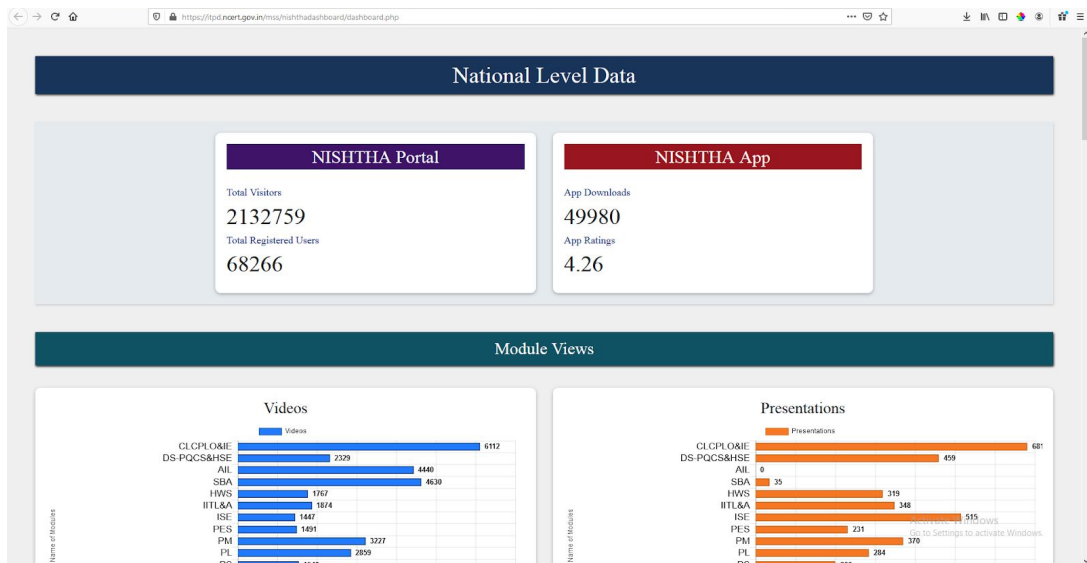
https://itpd.ncert.gov.in/mss/nishthadashboard/dashboard.php

National Level Data

NISHTHA Portal

Total Visitors
2132759
Total Registered Users
68266

NISHTHA App

App Downloads
49980
App Ratings
4.26

Module Views

Videos

Videos

Name of Modules

| Module | Videos |
|---|---|
| CLCPLO&IE | 6112 |
| DS-PQCS&HSE | 2329 |
| AIL | 4440 |
| SBA | 4630 |
| HWS | 1767 |
| IITL&A | 1874 |
| ISE | 1447 |
| PES | 1491 |
| PM | 3227 |
| PL | 2859 |

Presentations

Presentations

Name of Modules

| Module | Presentations |
|---|---|
| CLCPLO&IE | 681 |
| DS-PQCS&HSE | 459 |
| AIL | 0 |
| SBA | 35 |
| HWS | 319 |
| IITL&A | 348 |
| ISE | 515 |
| PES | 231 |
| PM | 370 |
| PL | 284 |

Activate Windows
Go to Settings to activate Windows.